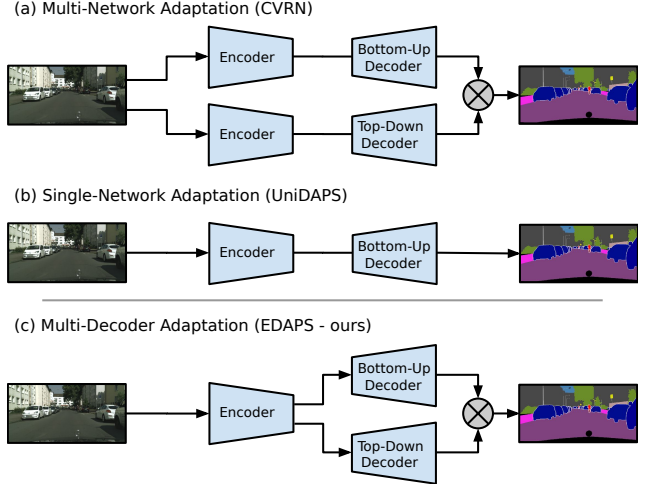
(a) Multi-Network Adaptation (CVRN)

Encoder

Bottom-Up Decoder

Encoder

Top-Down Decoder

(b) Single-Network Adaptation (UniDAPS)

Encoder

Bottom-Up Decoder

(c) Multi-Decoder Adaptation (EDAPS - ours)

Bottom-Up Decoder

Encoder

Top-Down Decoder